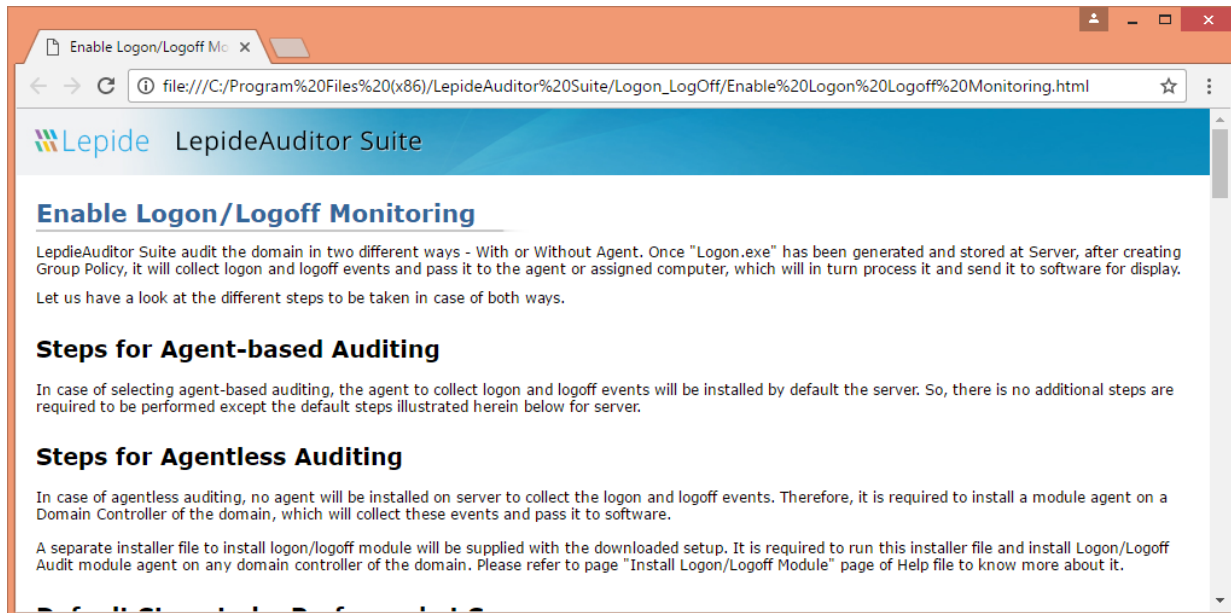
Enable Logon/Logoff Mo ×

file:///C:/Program%20Files%20(x86)/LepideAuditor%20Suite/Logon_LogOff/Enable%20Logon%20Logoff%20Monitoring.html

Lepide LepideAuditor Suite

Enable Logon/Logoff Monitoring

LepdieAuditor Suite audit the domain in two different ways - With or Without Agent. Once "Logon.exe" has been generated and stored at Server, after creating Group Policy, it will collect logon and logoff events and pass it to the agent or assigned computer, which will in turn process it and send it to software for display.

Let us have a look at the different steps to be taken in case of both ways.

Steps for Agent-based Auditing

In case of selecting agent-based auditing, the agent to collect logon and logoff events will be installed by default the server. So, there is no additional steps are required to be performed except the default steps illustrated herein below for server.

Steps for Agentless Auditing

In case of agentless auditing, no agent will be installed on server to collect the logon and logoff events. Therefore, it is required to install a module agent on a Domain Controller of the domain, which will collect these events and pass it to software.

A separate installer file to install logon/logoff module will be supplied with the downloaded setup. It is required to run this installer file and install Logon/Logoff Audit module agent on any domain controller of the domain. Please refer to page "Install Logon/Logoff Module" page of Help file to know more about it.

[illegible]